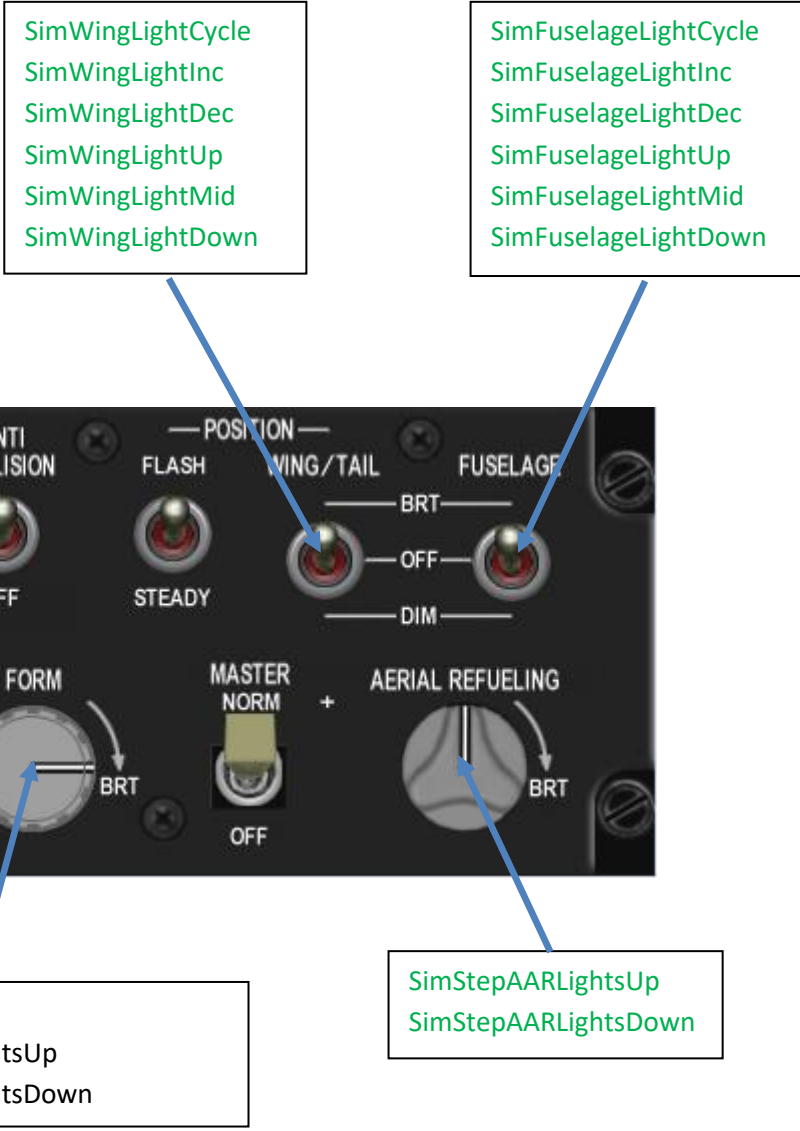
SimWingLightCycle
SimWingLightInc
SimWingLightDec
SimWingLightUp
SimWingLightMid
SimWingLightDown

SimFuselageLightCycle
SimFuselageLightInc
SimFuselageLightDec
SimFuselageLightUp
SimFuselageLightMid
SimFuselageLightDown

NTI
LISION
FF

POSITION
FLASH
STEADY
WING/TAIL
FUSELAGE
BRT
OFF
DIM

FORM
BRT

MASTER
NORM
OFF

AERIAL REFUELING
BRT

SimStepAARLightsUp
SimStepAARLightsDown

tsUp
tsDown